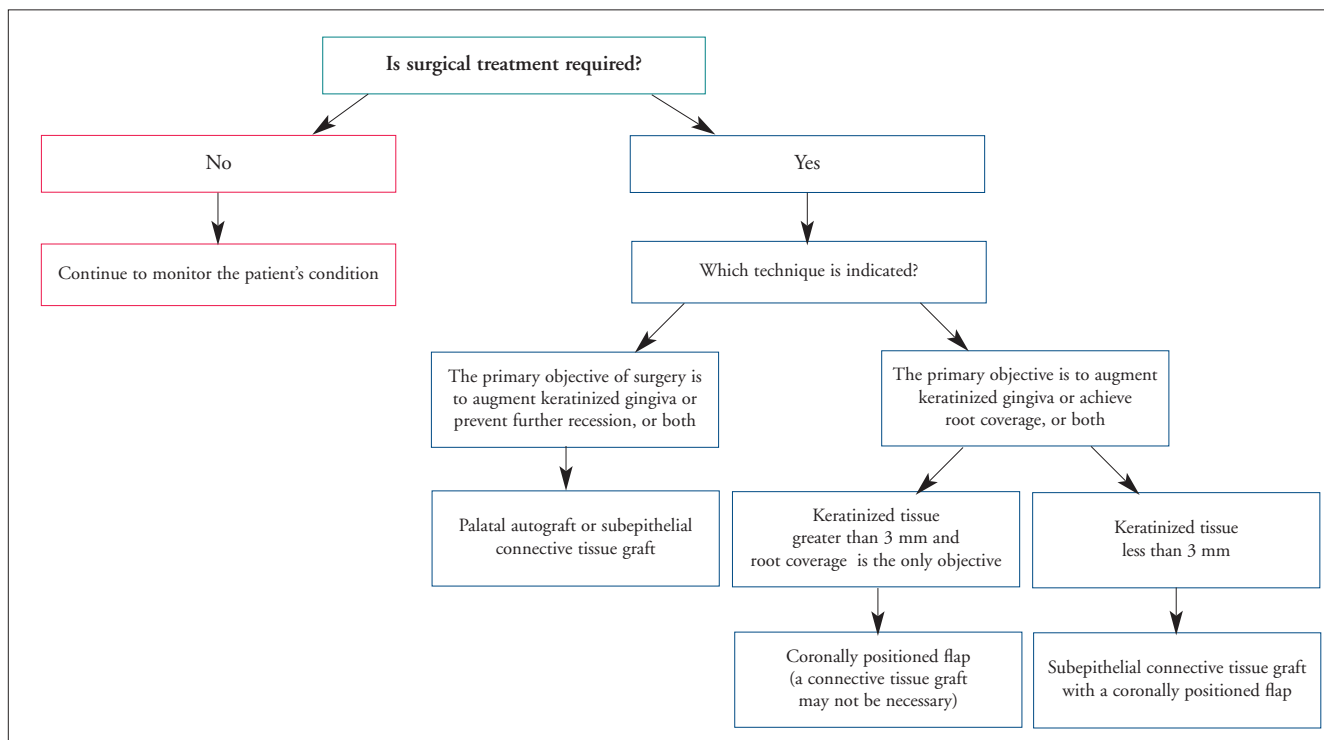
**Is surgical treatment required?**

No

Continue to monitor the patient's condition

Yes

Which technique is indicated?

The primary objective of surgery is to augment keratinized gingiva or prevent further recession, or both

Palatal autograft or subepithelial connective tissue graft

The primary objective is to augment keratinized gingiva or achieve root coverage, or both

Keratinized tissue greater than 3 mm and root coverage is the only objective

Coronally positioned flap (a connective tissue graft may not be necessary)

Keratinized tissue less than 3 mm

Subepithelial connective tissue graft with a coronally positioned flap